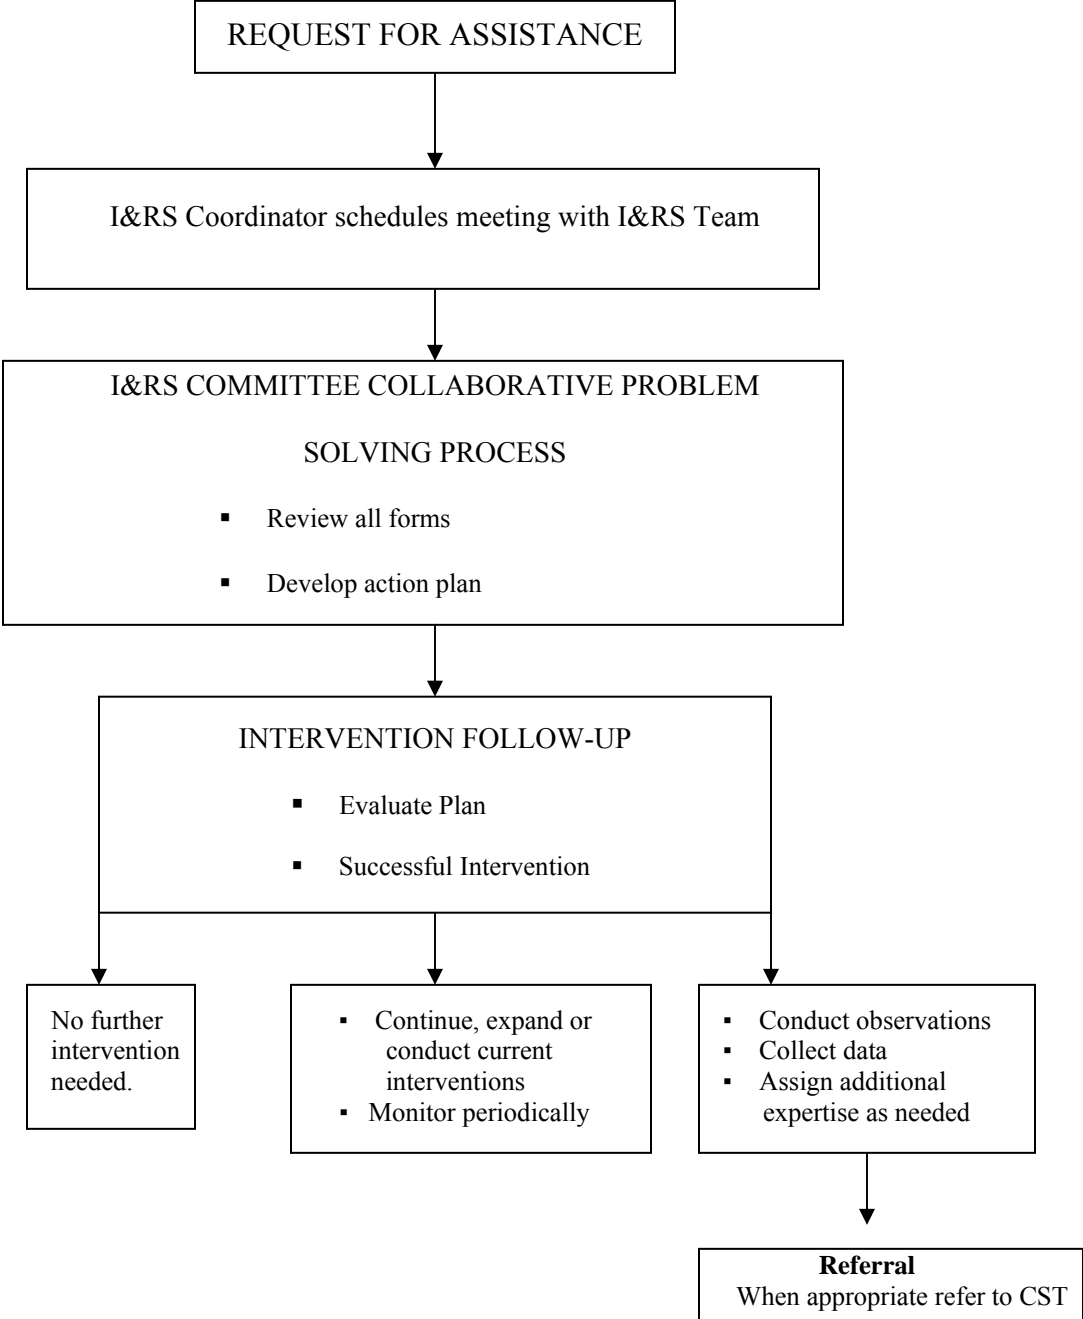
REQUEST FOR ASSISTANCE

I&RS Coordinator schedules meeting with I&RS Team

I&RS COMMITTEE COLLABORATIVE PROBLEM SOLVING PROCESS

- Review all forms
- Develop action plan

INTERVENTION FOLLOW-UP

- Evaluate Plan
- Successful Intervention

No further intervention needed.

- Continue, expand or conduct current interventions
- Monitor periodically

- Conduct observations
- Collect data
- Assign additional expertise as needed

**Referral**
When appropriate refer to CST